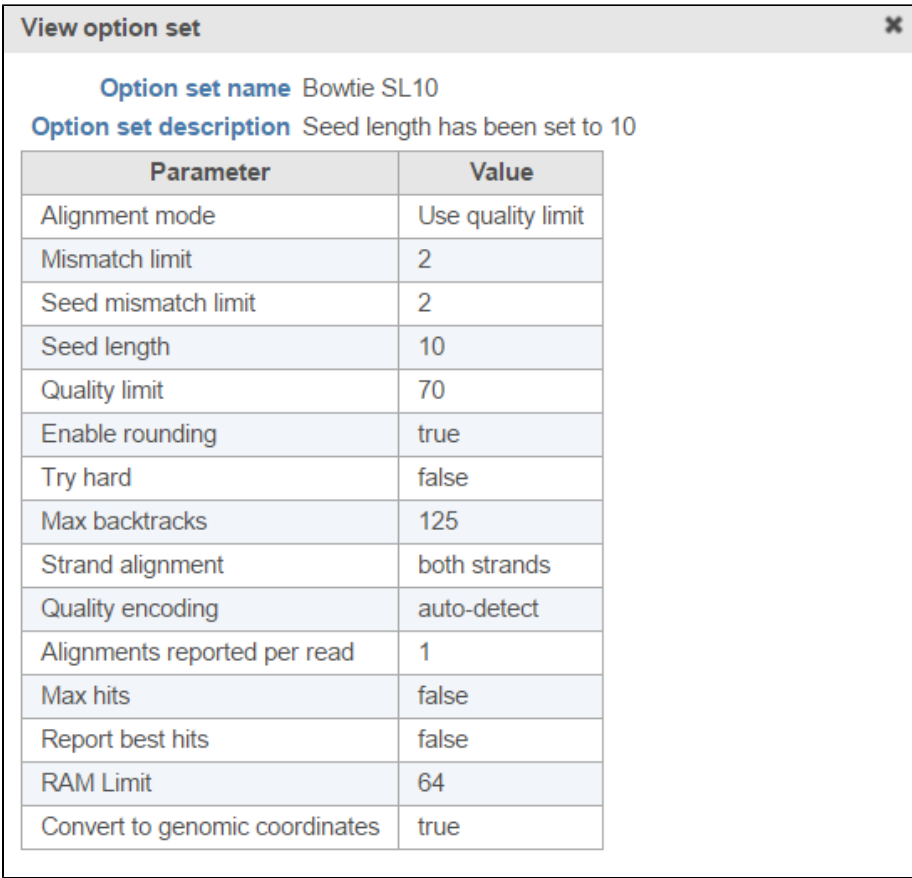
View option set

Option set name Bowtie SL10
Option set description Seed length has been set to 10

| Parameter | Value |
|---|---|
| Alignment mode | Use quality limit |
| Mismatch limit | 2 |
| Seed mismatch limit | 2 |
| Seed length | 10 |
| Quality limit | 70 |
| Enable rounding | true |
| Try hard | false |
| Max backtracks | 125 |
| Strand alignment | both strands |
| Quality encoding | auto-detect |
| Alignments reported per read | 1 |
| Max hits | false |
| Report best hits | false |
| RAM Limit | 64 |
| Convert to genomic coordinates | true |